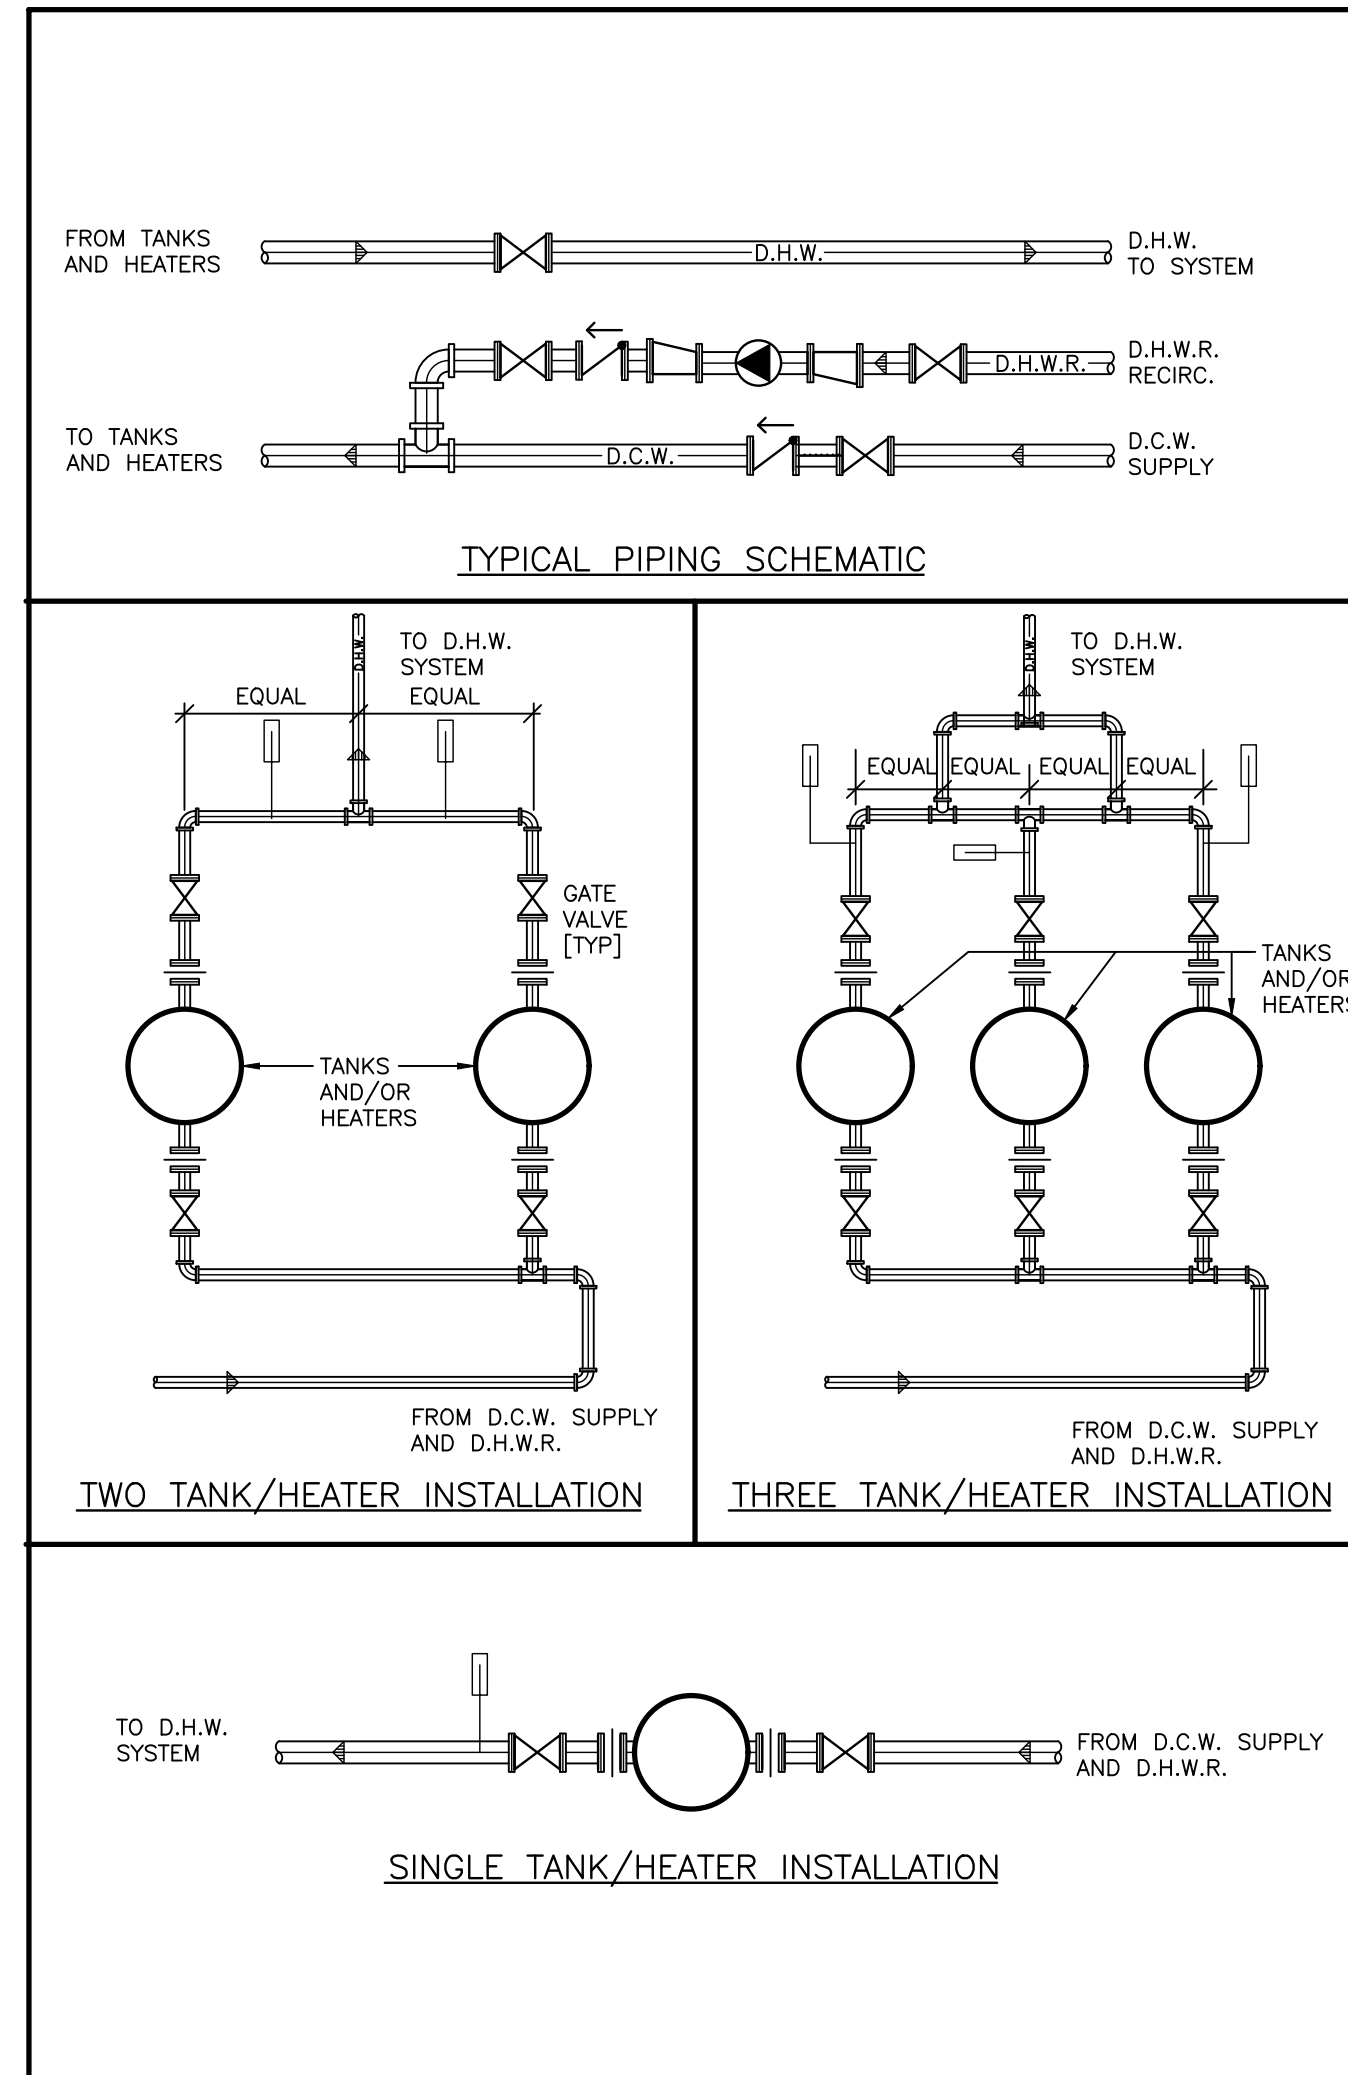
FROM TANKS AND HEATERS

D.H.W.

D.H.W. TO SYSTEM

D.H.W.R.

D.H.W.R. RECIRC.

TO TANKS AND HEATERS

D.C.W.

D.C.W. SUPPLY

TYPICAL PIPING SCHEMATIC

D.H.W.

TO D.H.W. SYSTEM

EQUAL

EQUAL

GATE VALVE [TYP]

TANKS AND/OR HEATERS

FROM D.C.W. SUPPLY AND D.H.W.R.

TWO TANK/HEATER INSTALLATION

D.H.W.

TO D.H.W. SYSTEM

EQUAL

EQUAL

EQUAL

EQUAL

TANKS AND/OR HEATERS

FROM D.C.W. SUPPLY AND D.H.W.R.

THREE TANK/HEATER INSTALLATION

TO D.H.W. SYSTEM

FROM D.C.W. SUPPLY AND D.H.W.R.

SINGLE TANK/HEATER INSTALLATION